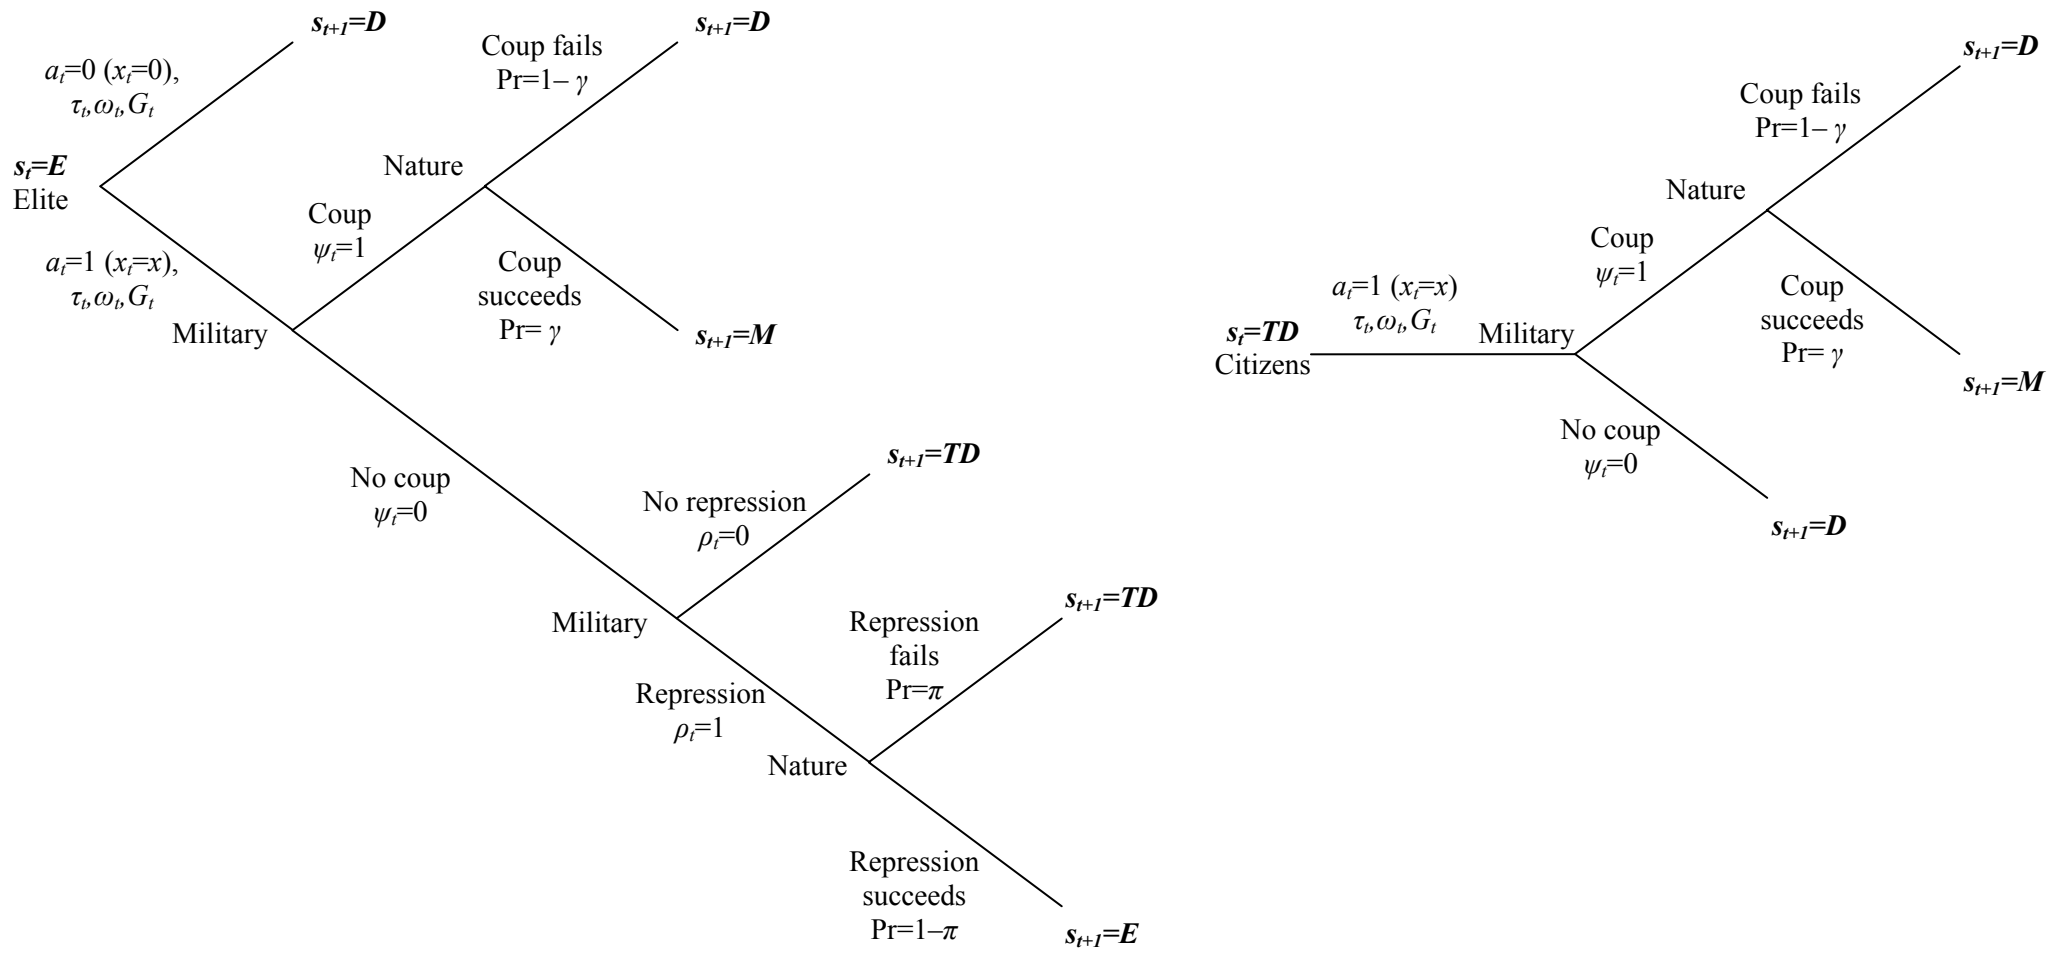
$s_{t+1}=D$

$a_t=0$ ($x_t=0$), $\tau_t, \omega_t, G_t$

$s_t=E$
Elite

$a_t=1$ ($x_t=x$), $\tau_t, \omega_t, G_t$

Military

Coup
$\psi_t=1$

Nature

Coup fails
Pr=1– $\gamma$

$s_{t+1}=D$

Coup succeeds
Pr= $\gamma$

$s_{t+1}=M$

No coup
$\psi_t=0$

Military

No repression
$\rho_t=0$

$s_{t+1}=TD$

Repression
$\rho_t=1$

Nature

Repression fails
Pr=$\pi$

$s_{t+1}=TD$

Repression succeeds
Pr=1–$\pi$

$s_{t+1}=E$

$s_t=TD$
Citizens

$a_t=1$ ($x_t=x$)
$\tau_t, \omega_t, G_t$

Military

Coup
$\psi_t=1$

Nature

Coup fails
Pr=1– $\gamma$

$s_{t+1}=D$

Coup succeeds
Pr= $\gamma$

$s_{t+1}=M$

No coup
$\psi_t=0$

$s_{t+1}=D$